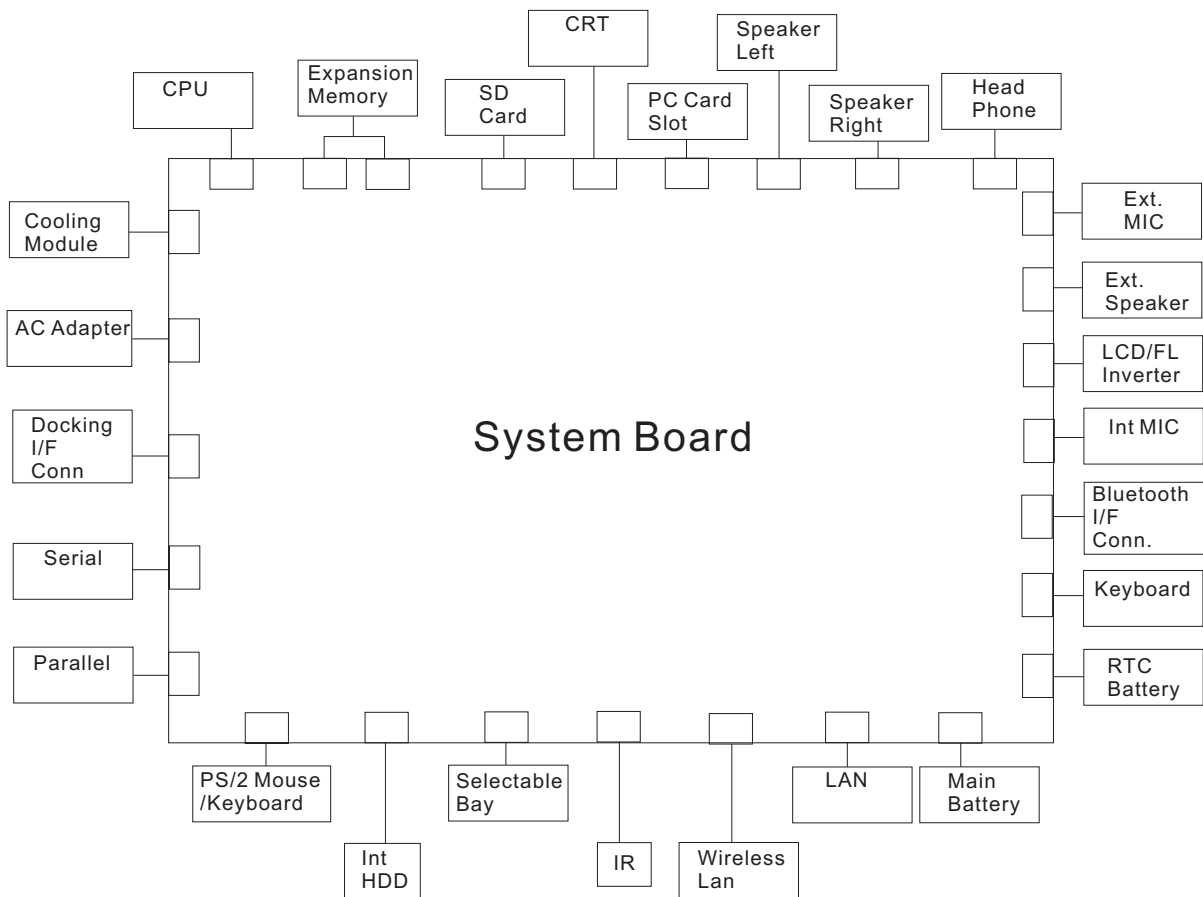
CPU

Expansion Memory

SD Card

CRT

PC Card Slot

Speaker Left

Speaker Right

Head Phone

Cooling Module

AC Adapter

Docking I/F Conn

Serial

Parallel

System Board

Ext. MIC

Ext. Speaker

LCD/FL Inverter

Int MIC

Bluetooth I/F Conn.

Keyboard

RTC Battery

PS/2 Mouse /Keyboard

Int HDD

Selectable Bay

IR

Wireless Lan

LAN

Main Battery